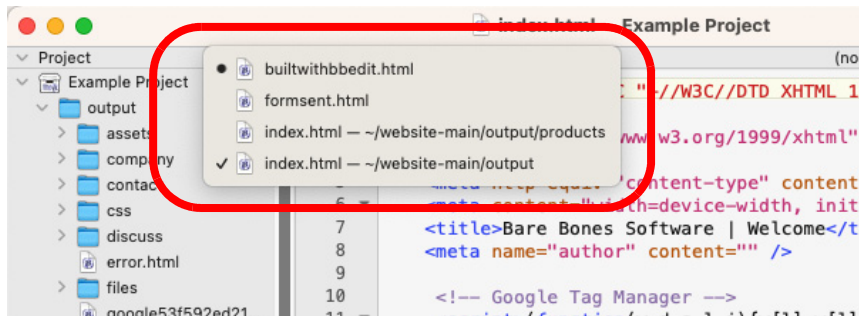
index.html — Example Project

Project

(no

Example Project
output
assets
company
contac
css
discuss
error.html
files
google53f592ed21

builtwithbbedit.html
formsent.html
index.html — ~/website-main/output/products
index.html — ~/website-main/output

C "-//W3C//DTD XHTML 1
www.w3.org/1999/xhtml"
<meta http-equiv="content-type" content
6 <meta content="width=device-width, init
7 <title>Bare Bones Software | Welcome</t
8 <meta name="author" content="" />
9
10 <!-- Google Tag Manager -->
11